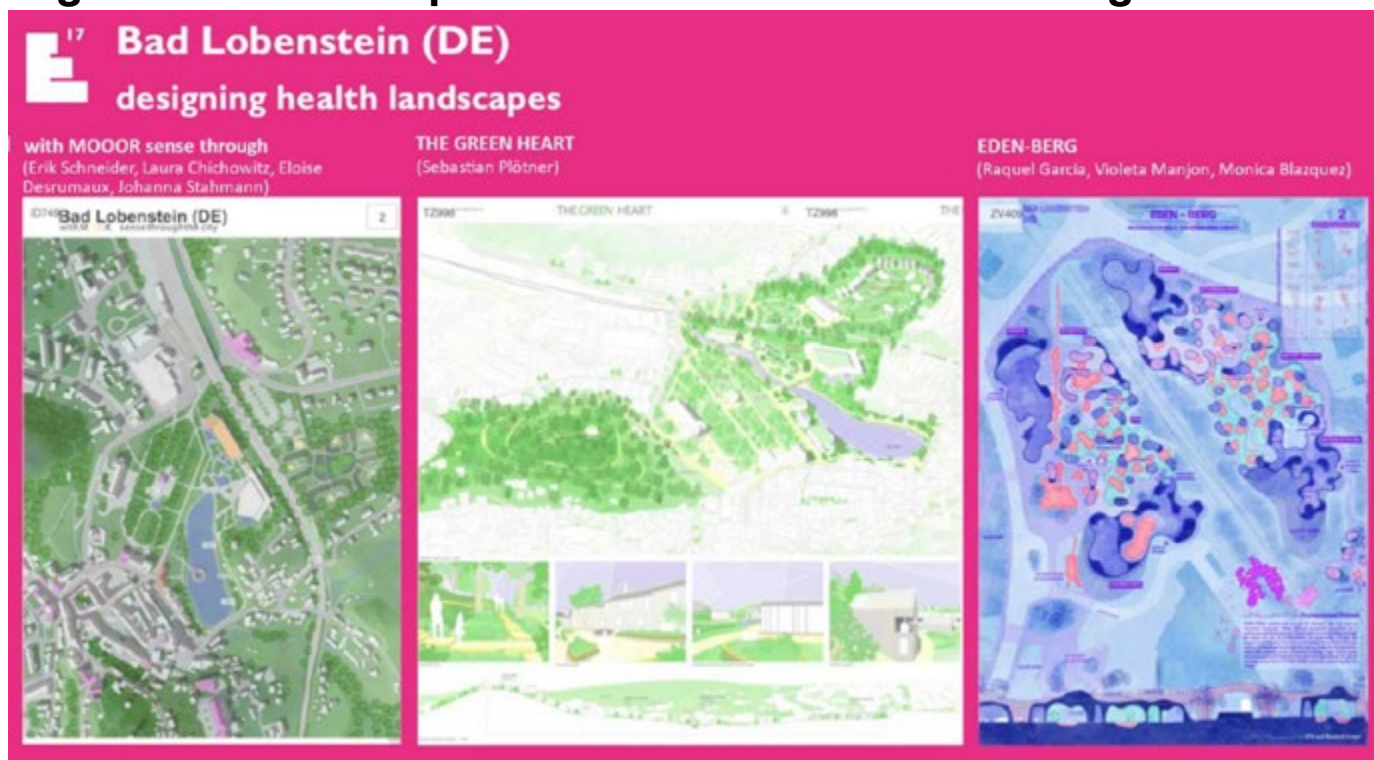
E 17 Bad Lobenstein (DE)
designing health landscapes

with MOOOR sense through
(Erik Schneider, Laura Chichowitz, Eloise Desrumaux, Johanna Stahmann)

ID749 Bad Lobenstein (DE) 2
with M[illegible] sense through the city

THE GREEN HEART
(Sebastian Plötner)

TZ998 THE GREEN HEART TZ998 THE

EDEN-BERG
(Raquel Garcia, Violeta Manjon, Monica Blazquez)

ZV409 EDEN - BERG 2